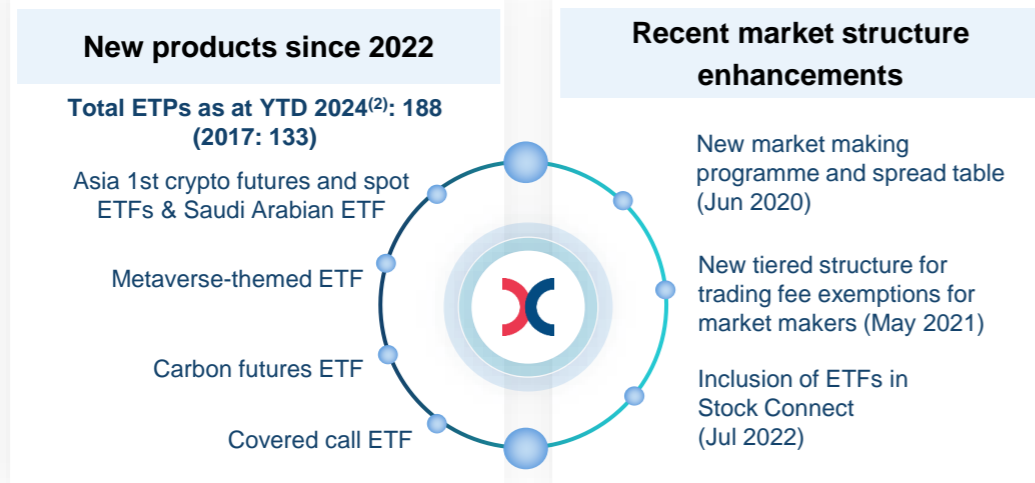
New products since 2022

Total ETPs as at YTD 2024$^{(2)}$: 188 (2017: 133)

Asia 1st crypto futures and spot ETFs & Saudi Arabian ETF

Metaverse-themed ETF

Carbon futures ETF

Covered call ETF

Recent market structure enhancements

New market making programme and spread table (Jun 2020)

New tiered structure for trading fee exemptions for market makers (May 2021)

Inclusion of ETFs in Stock Connect (Jul 2022)